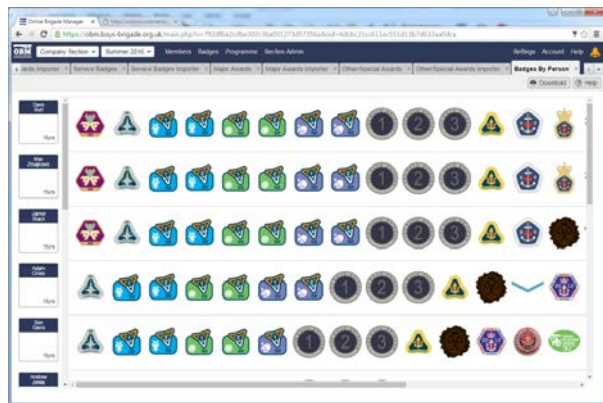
Online Brigade Manager

https://obm.boys-brigade.org.uk/main.php?v=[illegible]

OBM Company Section Summer 2016 Members Badges Programme Section Admin Settings Account Help

ards Importer | Service Badges | Service Badges Importer | Major Awards | Major Awards Importer | Other/Special Awards | Other/Special Awards Importer | Badges By Person

Download Help

Dave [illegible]
15yrs

Max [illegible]
15yrs

Jamie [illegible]
15yrs

Adam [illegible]
15yrs

Ben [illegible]
15yrs

Andrew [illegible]

1 2 3
1 2 3
1 2 3
1 2 3
1 2 3